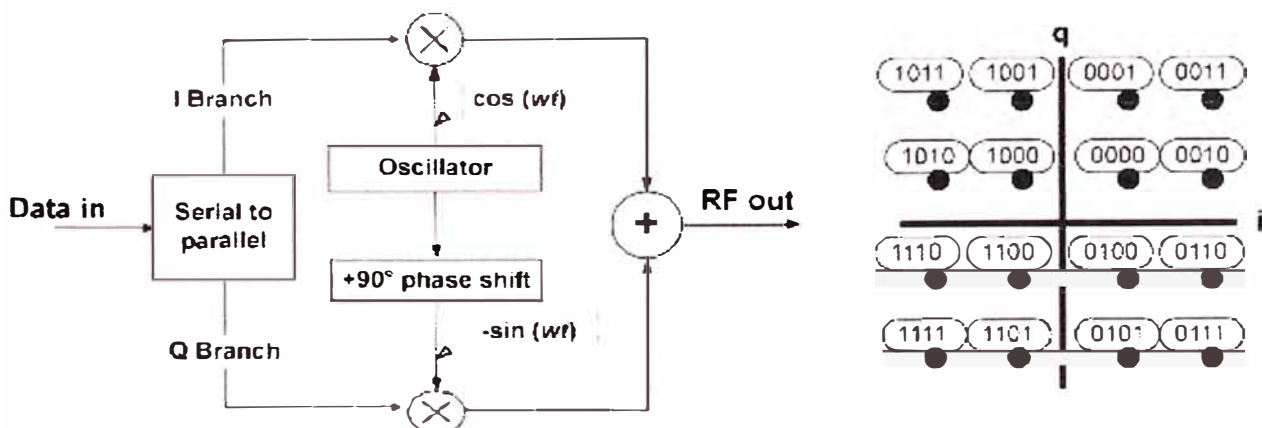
I Branch

cos (*wt*)

Oscillator

Data in

Serial to parallel

RF out

+

+90° phase shift

-sin (*wt*)

Q Branch

q

1011 1001 0001 0011

1010 1000 0000 0010

i

1110 1100 0100 0110

1111 1101 0101 0111